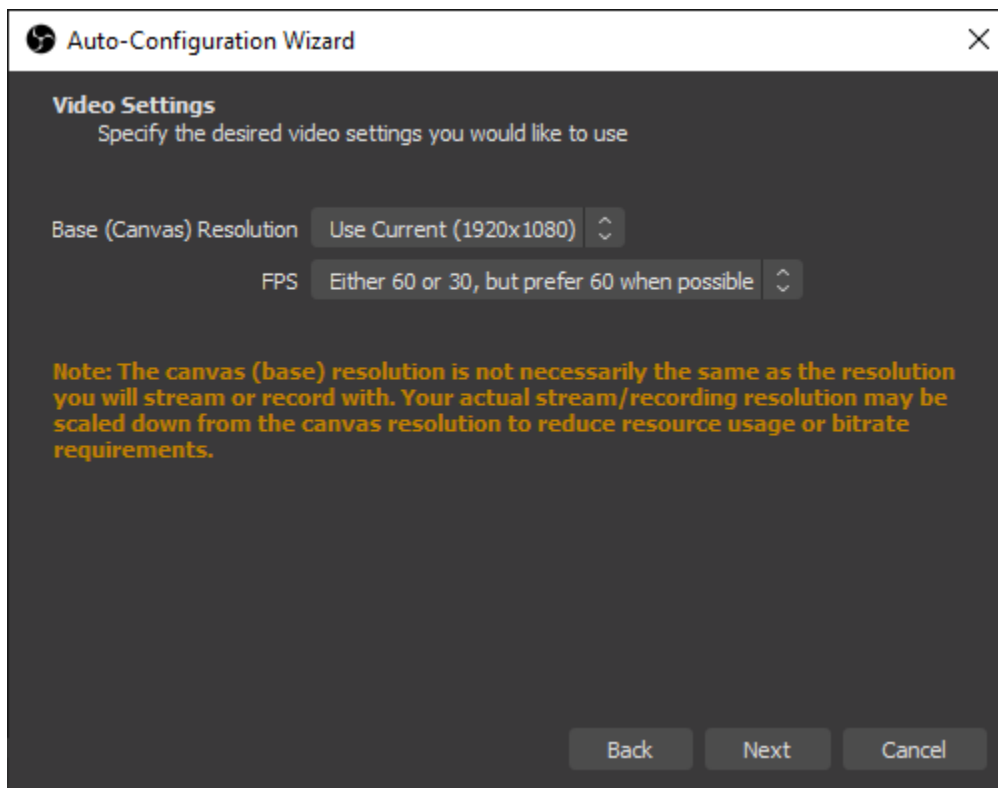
Auto-Configuration Wizard

Video Settings
Specify the desired video settings you would like to use

Base (Canvas) Resolution Use Current (1920x1080)

FPS Either 60 or 30, but prefer 60 when possible

Note: The canvas (base) resolution is not necessarily the same as the resolution you will stream or record with. Your actual stream/recording resolution may be scaled down from the canvas resolution to reduce resource usage or bitrate requirements.

Back Next Cancel